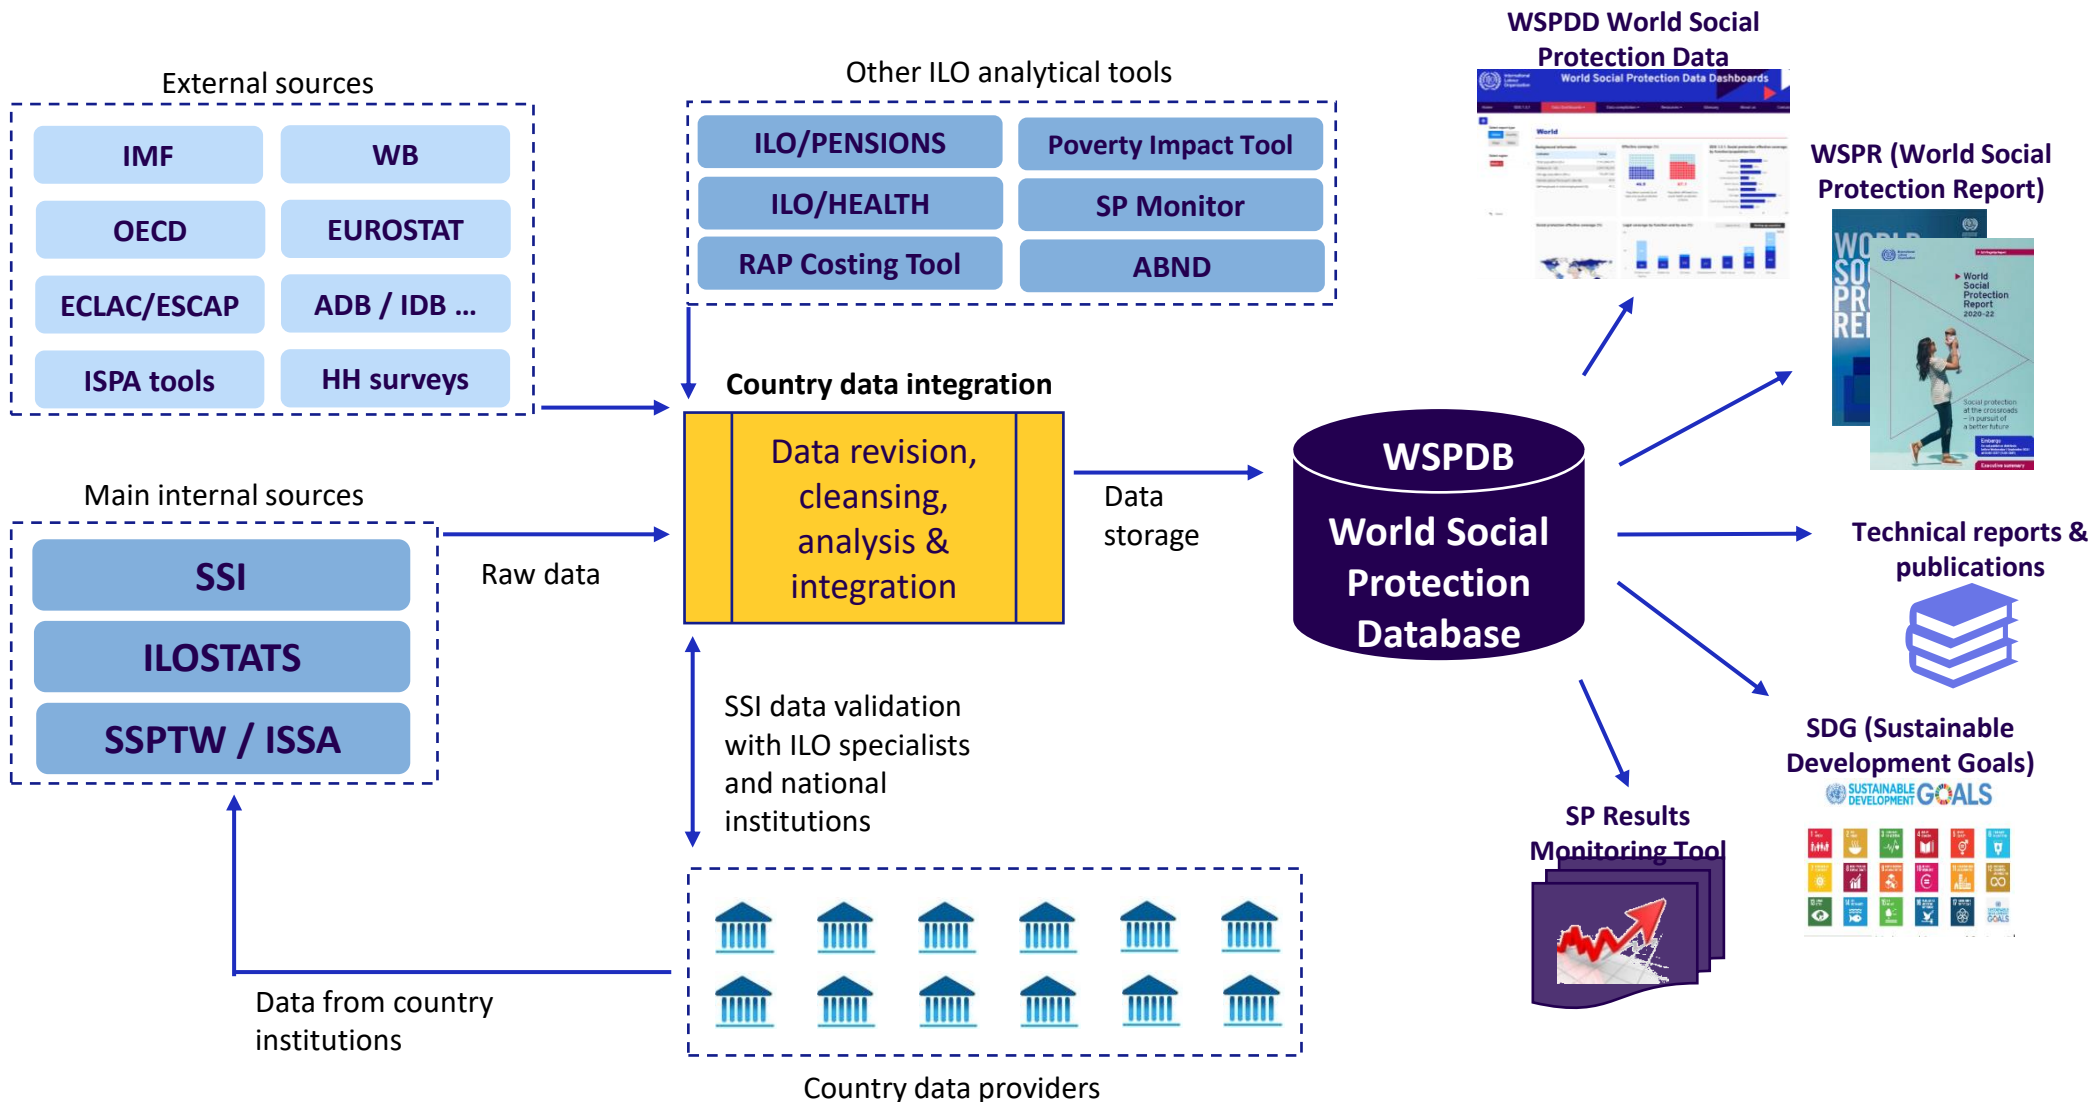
External sources

IMF
WB
OECD
EUROSTAT
ECLAC/ESCAP
ADB / IDB ...
ISPA tools
HH surveys

Other ILO analytical tools

ILO/PENSIONS
Poverty Impact Tool
ILO/HEALTH
SP Monitor
RAP Costing Tool
ABND

WSPDD World Social Protection Data

World Social Protection Data Dashboards

WSPR (World Social Protection Report)

World Social Protection Report 2020-22

Country data integration

Data revision, cleansing, analysis & integration

Main internal sources

SSI
ILOSTATS
SSPTW / ISSA

Raw data

Data storage

WSPDB
World Social Protection Database

Technical reports & publications

SDG (Sustainable Development Goals)

SUSTAINABLE DEVELOPMENT GOALS

SP Results Monitoring Tool

SSI data validation with ILO specialists and national institutions

Data from country institutions

Country data providers